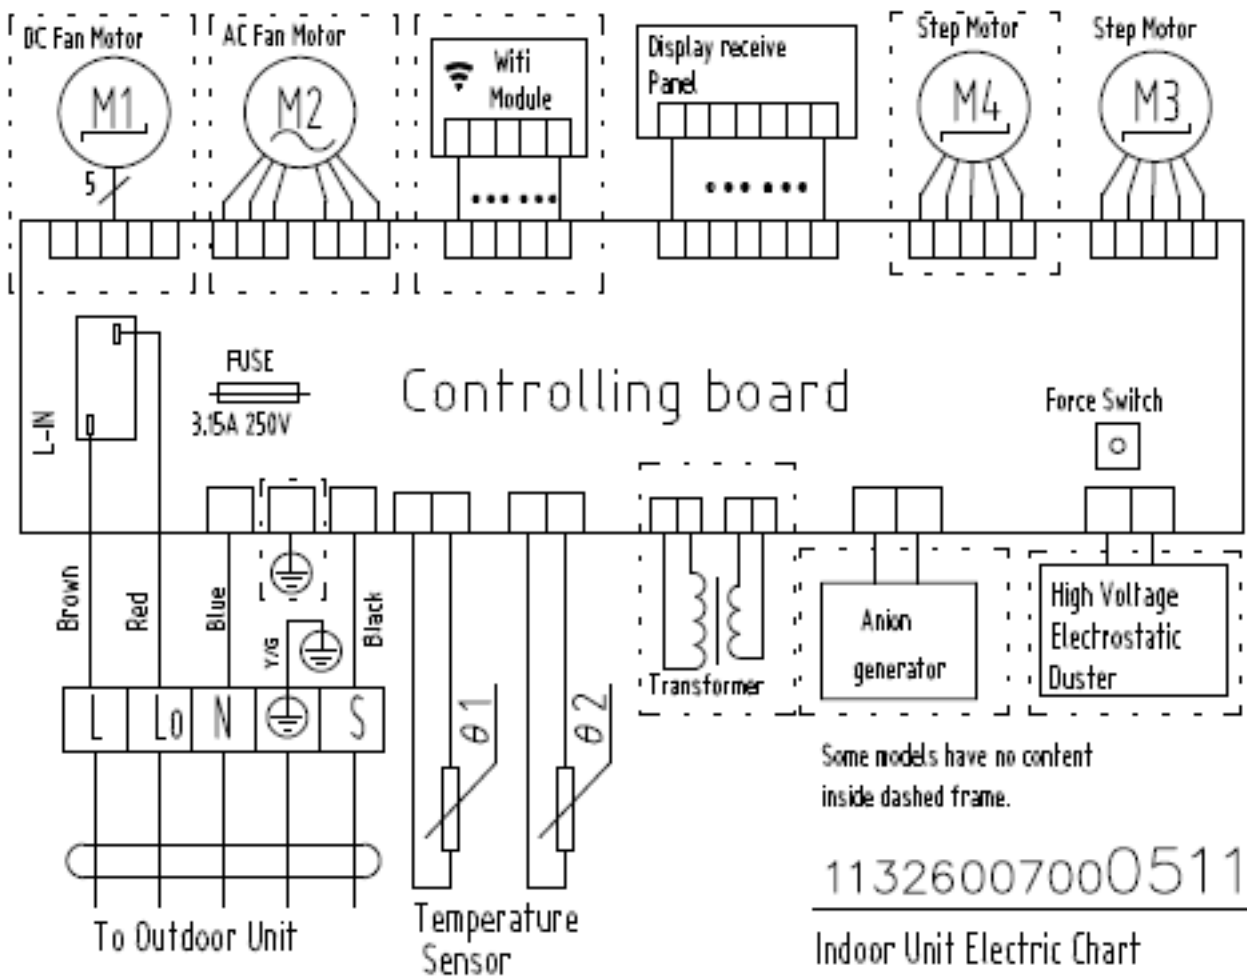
DC Fan Motor
M1
5
AC Fan Motor
M2
Wifi Module
Display receive Panel
Step Motor
M4
Step Motor
M3

FUSE
3.15A 250V
L-IN
Controlling board
Force Switch

Brown
Red
Blue
Y/G
Black
L
Lo
N
S
θ1
θ2
Transformer
Anion generator
High Voltage Electrostatic Duster

Some models have no content inside dashed frame.

To Outdoor Unit
Temperature Sensor
1132600700511
Indoor Unit Electric Chart